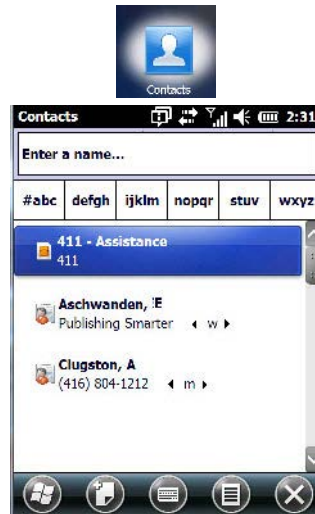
Contacts

Contacts 2:31

Enter a name...

| #abc | defgh | ijklm | nopqr | stuv | wxyz |
|---|---|---|---|---|---|

411 - Assistance
411

Aschwanden, E
Publishing Smarter ◂ w ▸

Clugston, A
(416) 804-1212 ◂ m ▸